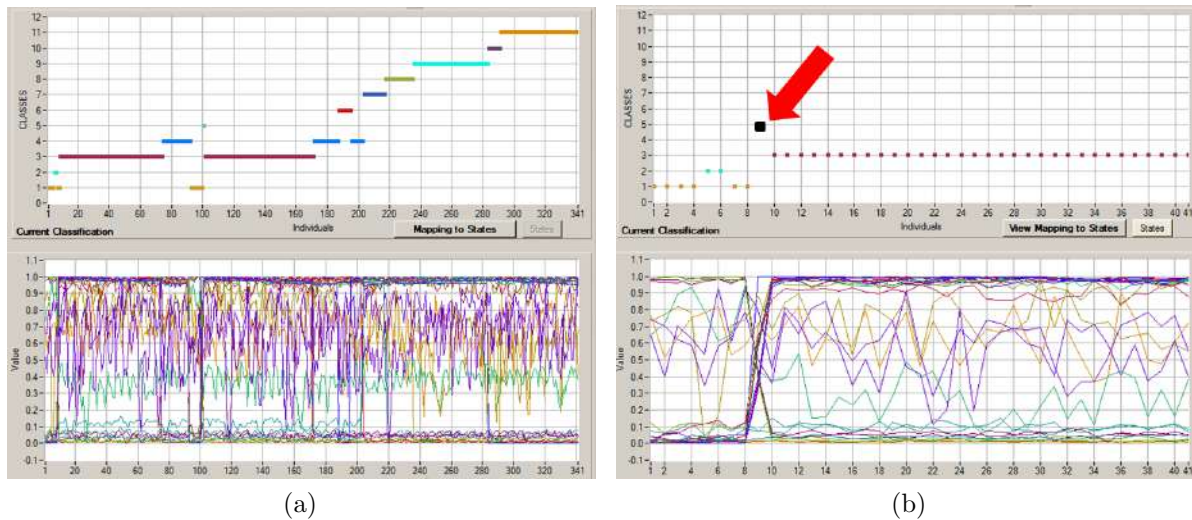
12 11 10 9 8 7 6 5 4 3 2 1 0

CLASSES

1 20 40 60 80 100 120 140 160 180 200 220 240 260 280 300 320 341

Current Classification

Individuals

Mapping to States

States

1.1 1.0 0.9 0.8 0.7 0.6 0.5 0.4 0.3 0.2 0.1 0.0 -0.1

Value

1 20 40 60 80 100 120 140 160 180 200 220 240 260 280 300 320 341

(a)

12 11 10 9 8 7 6 5 4 3 2 1 0

CLASSES

1 2 4 6 8 10 12 14 16 18 20 22 24 26 28 30 32 34 36 38 40 41

Current Classification

Individuals

View Mapping to States

States

1.1 1.0 0.9 0.8 0.7 0.6 0.5 0.4 0.3 0.2 0.1 0.0 -0.1

Value

1 2 4 6 8 10 12 14 16 18 20 22 24 26 28 30 32 34 36 38 40 41

(b)